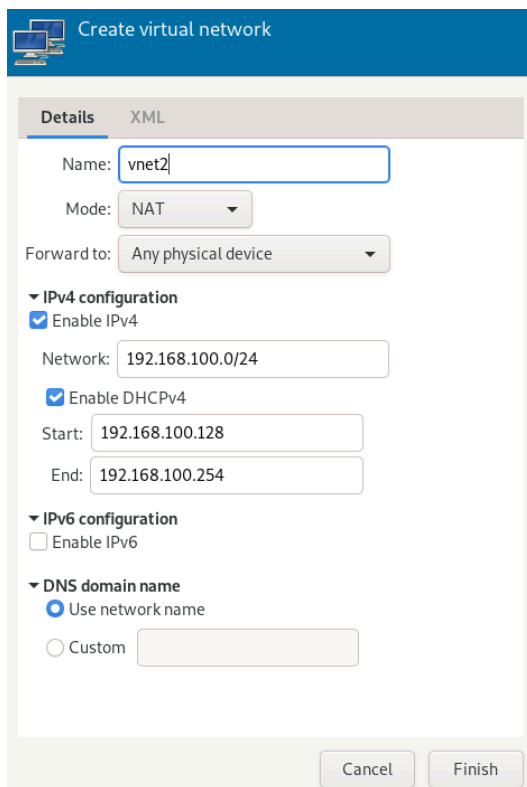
Create virtual network

Details XML

Name: vnet2

Mode: NAT

Forward to: Any physical device

IPv4 configuration

Enable IPv4

Network: 192.168.100.0/24

Enable DHCPv4

Start: 192.168.100.128

End: 192.168.100.254

IPv6 configuration

Enable IPv6

DNS domain name

Use network name

Custom

Cancel Finish